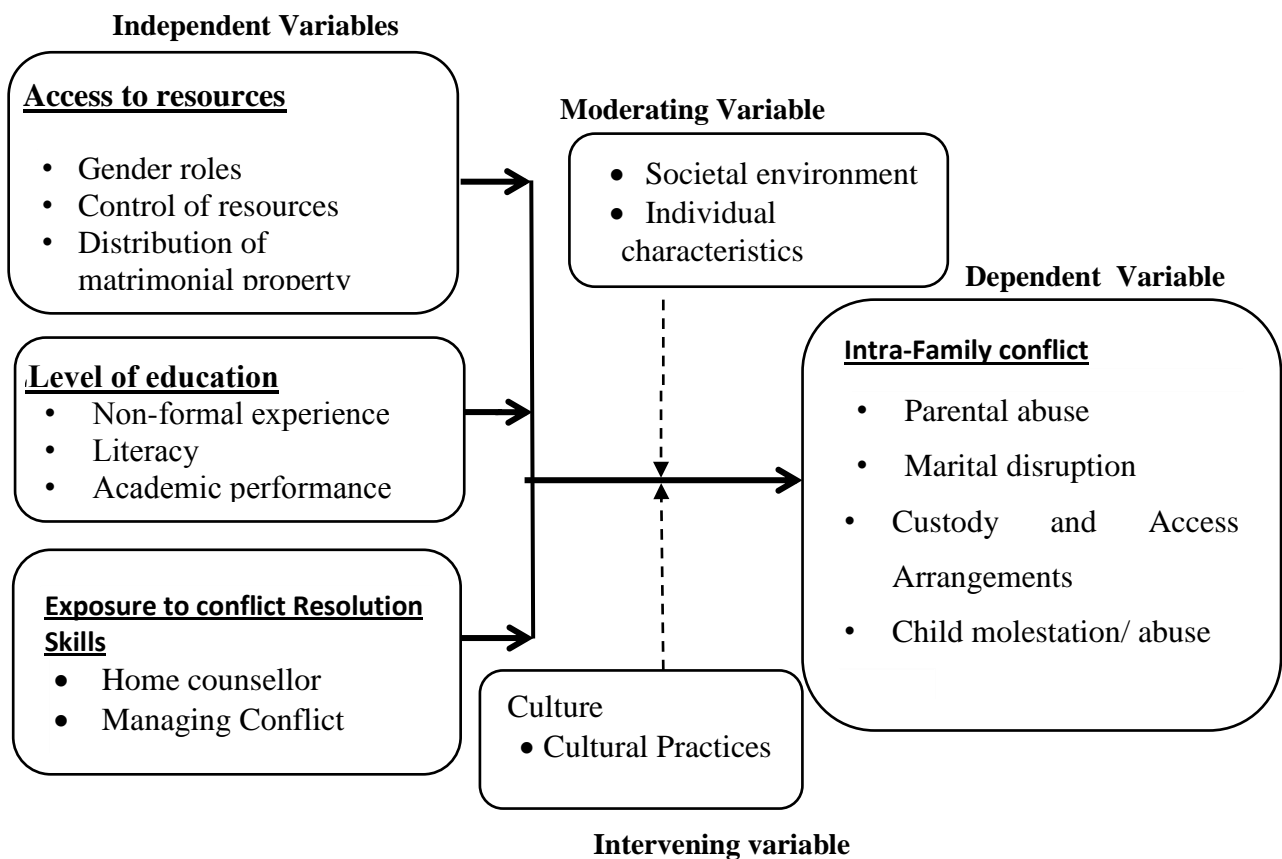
Independent Variables

Access to resources

- Gender roles
- Control of resources
- Distribution of matrimonial property

Level of education

- Non-formal experience
- Literacy
- Academic performance

Exposure to conflict Resolution Skills

- Home counsellor
- Managing Conflict

Moderating Variable

- Societal environment
- Individual characteristics

Culture

- Cultural Practices

Intervening variable

Dependent Variable

Intra-Family conflict

- Parental abuse
- Marital disruption
- Custody and Access Arrangements
- Child molestation/ abuse